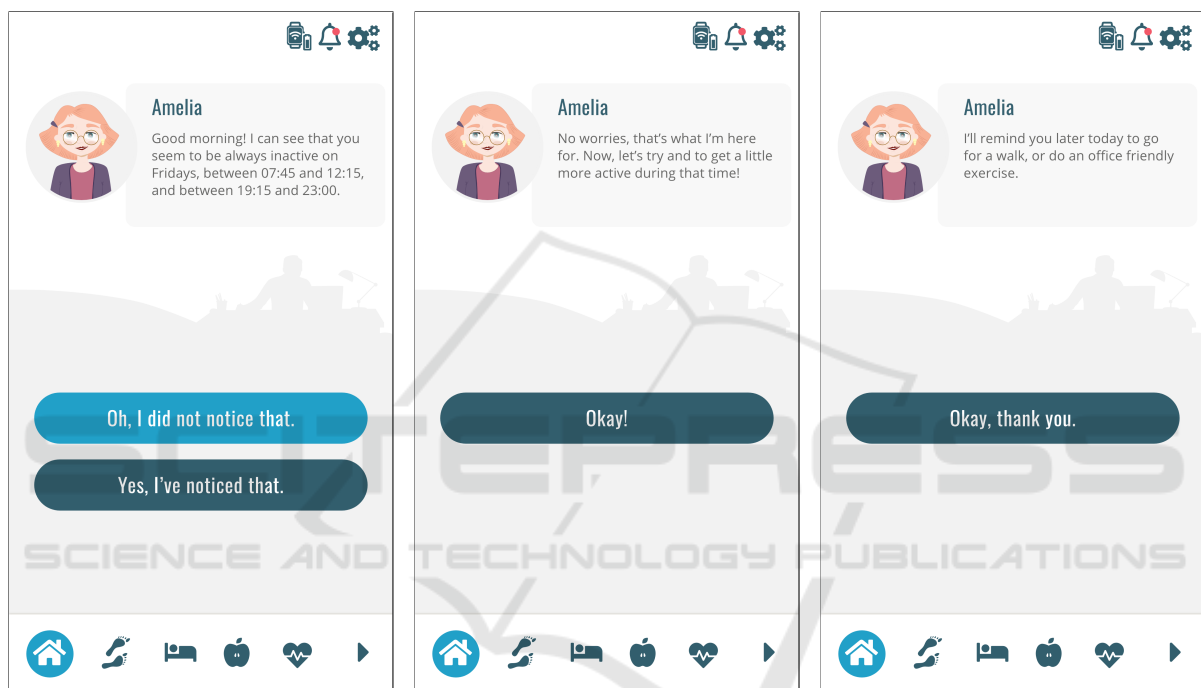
Amelia

Good morning! I can see that you seem to be always inactive on Fridays, between 07:45 and 12:15, and between 19:15 and 23:00.

Oh, I did not notice that.

Yes, I've noticed that.

Amelia

No worries, that's what I'm here for. Now, let's try and to get a little more active during that time!

Okay!

Amelia

I'll remind you later today to go for a walk, or do an office friendly exercise.

Okay, thank you.

SCITEPRESS
SCIENCE AND TECHNOLOGY PUBLICATIONS